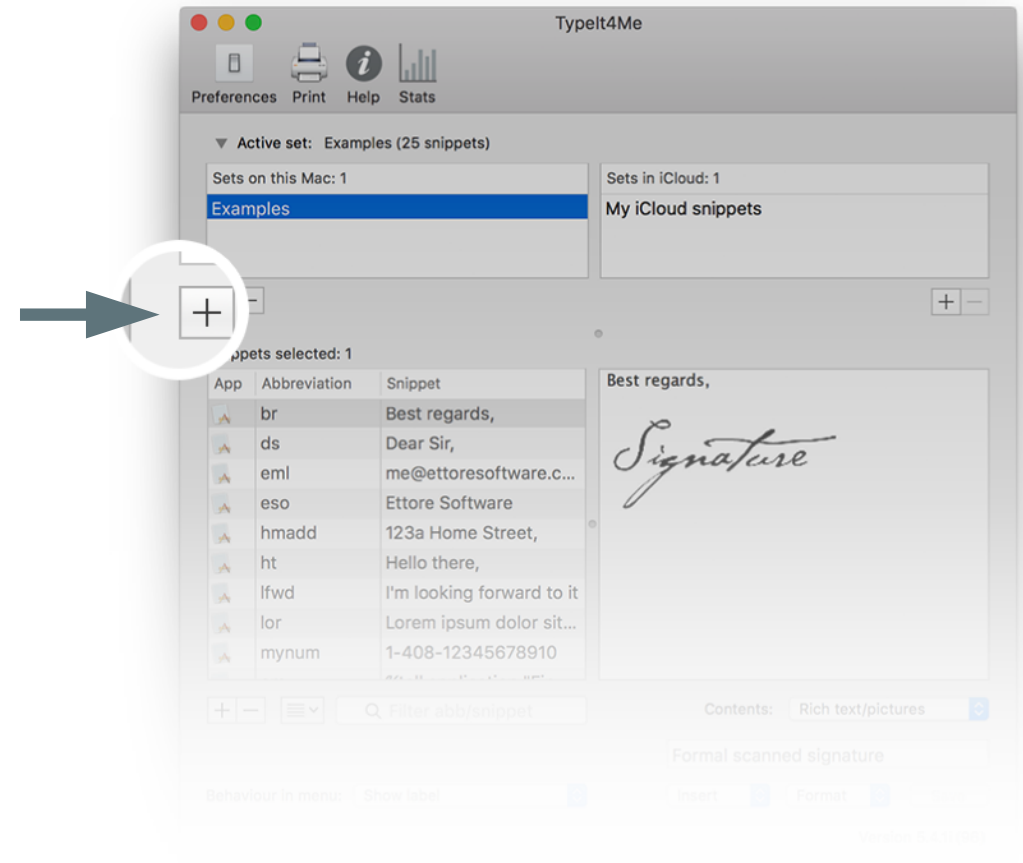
TypeIt4Me

Preferences Print Help Stats

Active set: Examples (25 snippets)

Sets on this Mac: 1

Examples

Sets in iCloud: 1

My iCloud snippets

+ −

+ −

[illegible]ppets selected: 1

| App | Abbreviation | Snippet |
|---|---|---|
| | br | Best regards, |
| | ds | Dear Sir, |
| | eml | me@ettoresoftware.c... |
| | eso | Ettore Software |
| | hmadd | 123a Home Street, |
| | ht | Hello there, |
| | lfwd | I'm looking forward to it |
| | lor | Lorem ipsum dolor sit... |
| | mynum | 1-408-12345678910 |

Best regards,

Signature

Filter abb/snippet

Contents: Rich text/pictures

Formal scanned signature

Behaviour in menu: Show label

Insert

Format

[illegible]